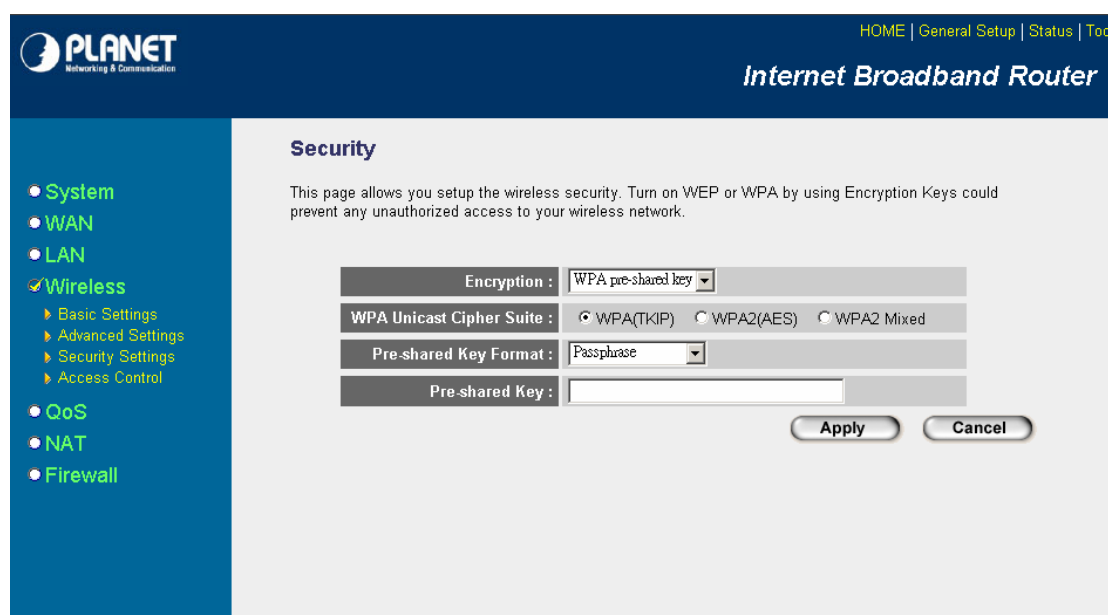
PLANET
Networking & Communication

HOME | General Setup | Status | Too

Internet Broadband Router

System
WAN
LAN
Wireless
Basic Settings
Advanced Settings
Security Settings
Access Control
QoS
NAT
Firewall

Security

This page allows you setup the wireless security. Turn on WEP or WPA by using Encryption Keys could prevent any unauthorized access to your wireless network.

| | |
|---|---|
| Encryption : | WPA pre-shared key |
| WPA Unicast Cipher Suite : | WPA(TKIP) WPA2(AES) WPA2 Mixed |
| Pre-shared Key Format : | Passphrase |
| Pre-shared Key : | |

Apply Cancel